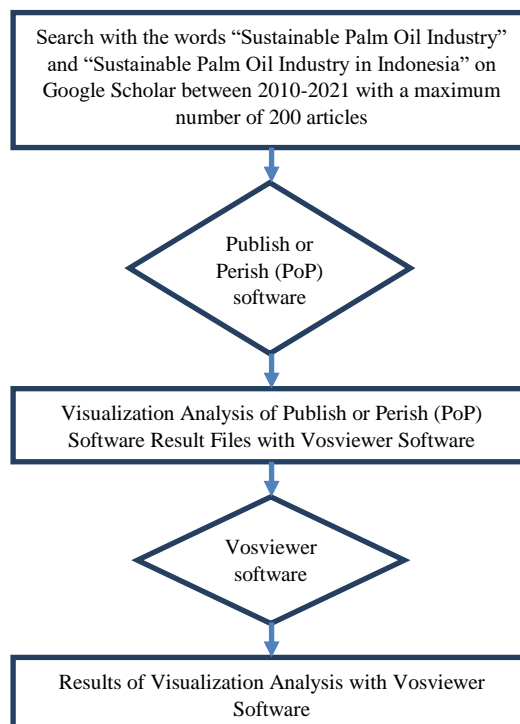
Search with the words “Sustainable Palm Oil Industry” and “Sustainable Palm Oil Industry in Indonesia” on Google Scholar between 2010-2021 with a maximum number of 200 articles

Publish or Perish (PoP) software

Visualization Analysis of Publish or Perish (PoP) Software Result Files with Vosviewer Software

Vosviewer software

Results of Visualization Analysis with Vosviewer Software